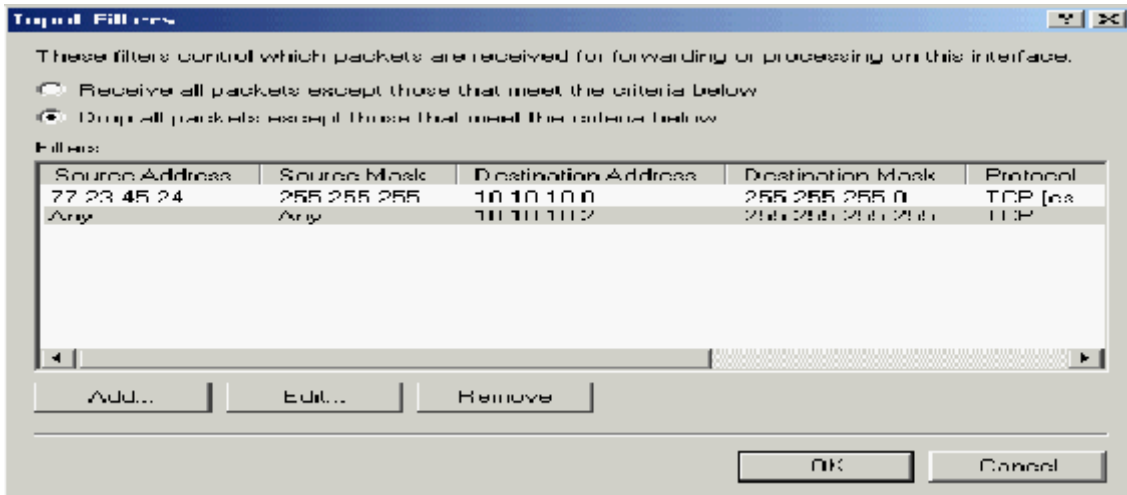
Inbound Filters

? X

These filters control which packets are received for forwarding or processing on this interface.

Receive all packets except those that meet the criteria below

Drop all packets except those that meet the criteria below

Filters:

| Source Address | Source Mask | Destination Address | Destination Mask | Protocol |
|---|---|---|---|---|
| 77.23.45.24 | 255.255.255 | 10.10.10.0 | 255.255.255.0 | TCP [es |
| Any | Any | 10.10.10.2 | 255.255.255.255 | TCP |

Add...

Edit...

Remove

OK

Cancel